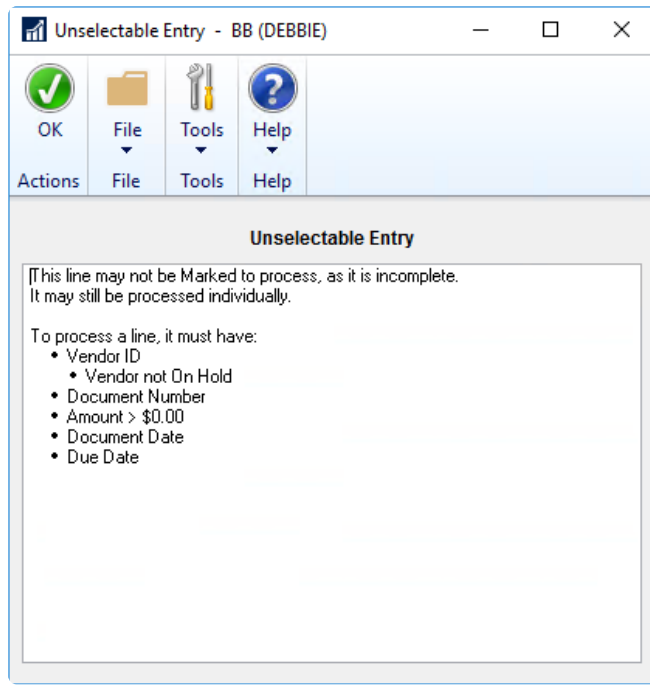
Unselectable Entry - BB (DEBBIE)

OK
Actions

File
File

Tools
Tools

Help
Help

Unselectable Entry

This line may not be Marked to process, as it is incomplete.
It may still be processed individually.

To process a line, it must have:
• Vendor ID
• Vendor not On Hold
• Document Number
• Amount > \$0.00
• Document Date
• Due Date